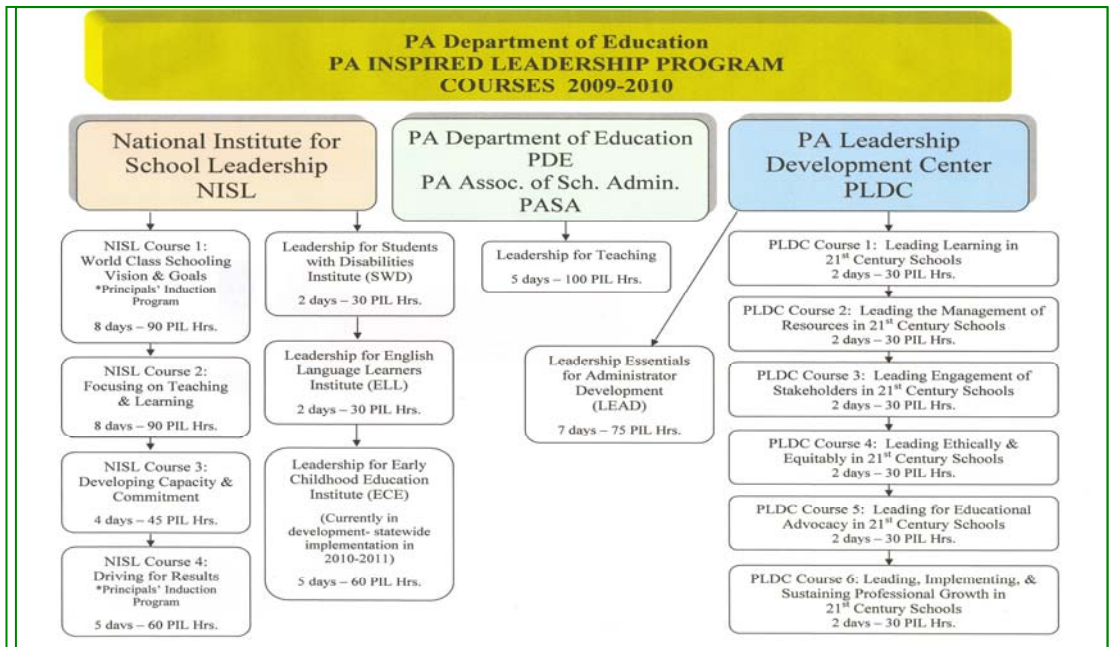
PA Department of Education
PA INSPIRED LEADERSHIP PROGRAM
COURSES 2009-2010

National Institute for School Leadership
NISL

NISL Course 1: World Class Schooling Vision & Goals
*Principals' Induction Program
8 days – 90 PIL Hrs.

NISL Course 2: Focusing on Teaching & Learning
8 days – 90 PIL Hrs.

NISL Course 3: Developing Capacity & Commitment
4 days – 45 PIL Hrs.

NISL Course 4: Driving for Results
*Principals' Induction Program
5 days – 60 PIL Hrs.

Leadership for Students with Disabilities Institute (SWD)
2 days – 30 PIL Hrs.

Leadership for English Language Learners Institute (ELL)
2 days – 30 PIL Hrs.

Leadership for Early Childhood Education Institute (ECE)
(Currently in development- statewide implementation in 2010-2011)
5 days – 60 PIL Hrs.

PA Department of Education
PDE
PA Assoc. of Sch. Admin.
PASA

Leadership for Teaching
5 days – 100 PIL Hrs.

Leadership Essentials for Administrator Development (LEAD)
7 days – 75 PIL Hrs.

PA Leadership Development Center
PLDC

PLDC Course 1: Leading Learning in 21$^{st}$ Century Schools
2 days – 30 PIL Hrs.

PLDC Course 2: Leading the Management of Resources in 21$^{st}$ Century Schools
2 days – 30 PIL Hrs.

PLDC Course 3: Leading Engagement of Stakeholders in 21$^{st}$ Century Schools
2 days – 30 PIL Hrs.

PLDC Course 4: Leading Ethically & Equitably in 21$^{st}$ Century Schools
2 days – 30 PIL Hrs.

PLDC Course 5: Leading for Educational Advocacy in 21$^{st}$ Century Schools
2 days – 30 PIL Hrs.

PLDC Course 6: Leading, Implementing, & Sustaining Professional Growth in 21$^{st}$ Century Schools
2 days – 30 PIL Hrs.